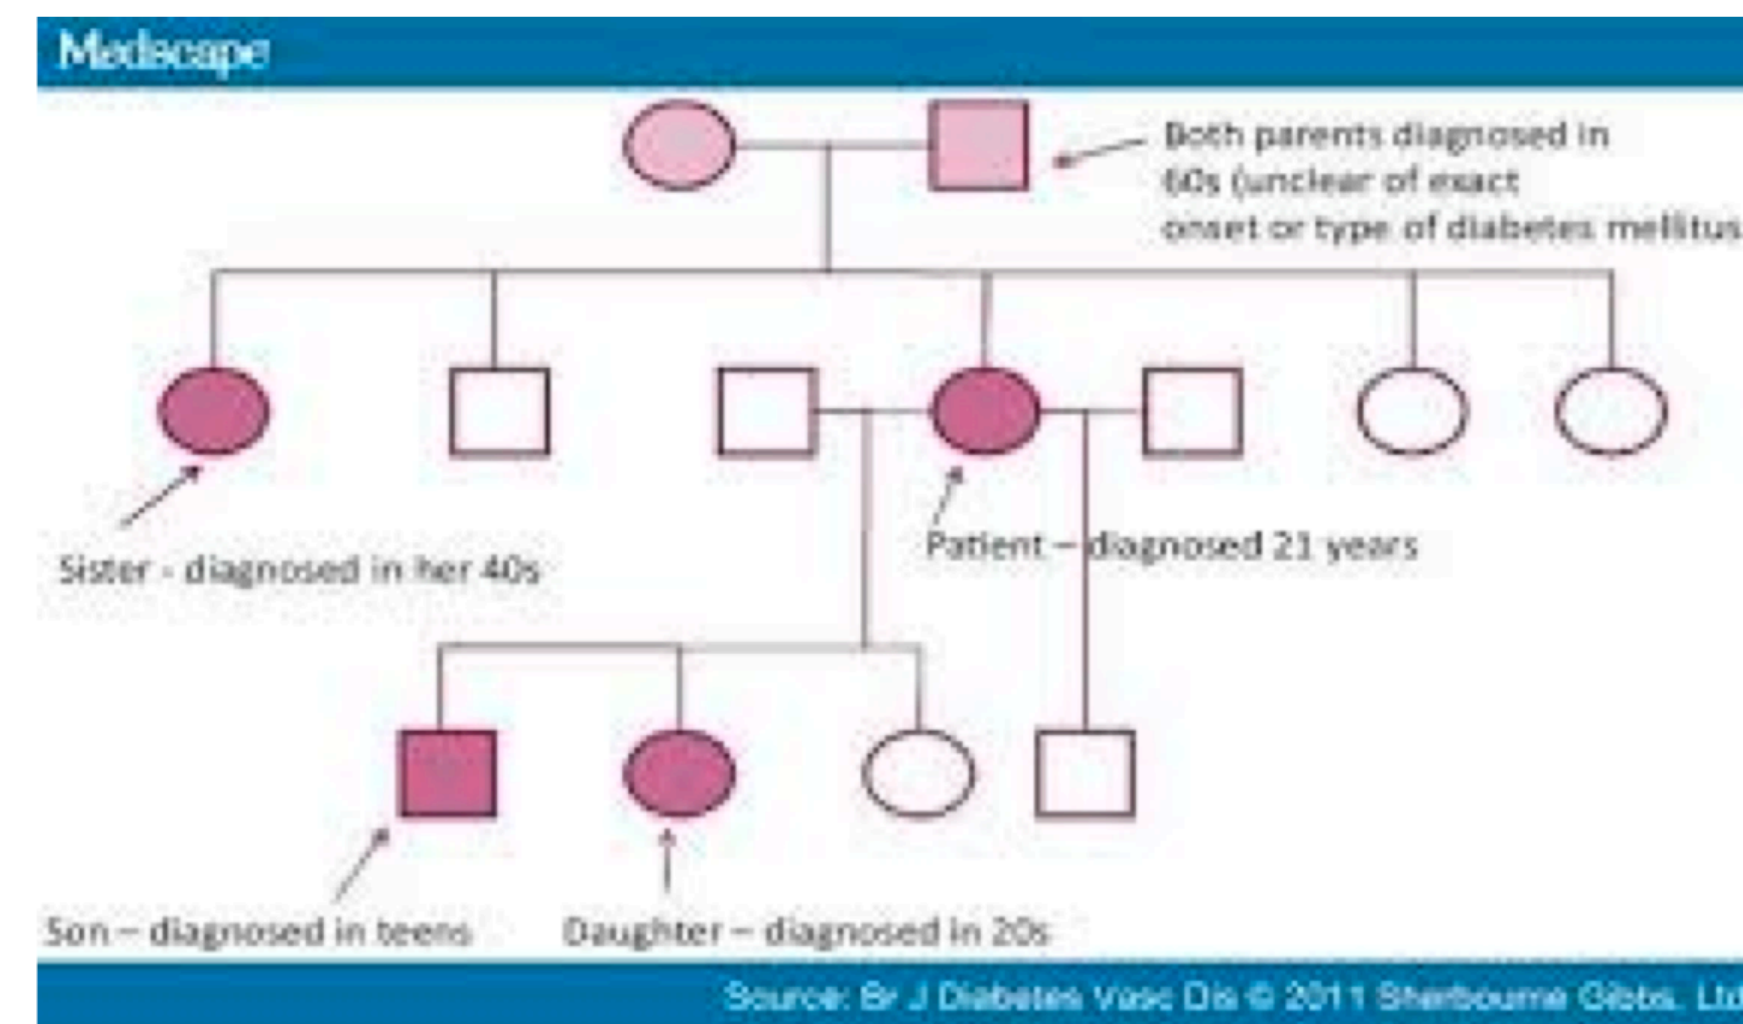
Medscape

Both parents diagnosed in 60s (unclear of exact onset or type of diabetes mellitus

Sister - diagnosed in her 40s

Patient – diagnosed 21 years

Son – diagnosed in teens

Daughter – diagnosed in 20s

Source: Br J Diabetes Vasc Dis © 2011 Sherbourne Gibbs, Ltd